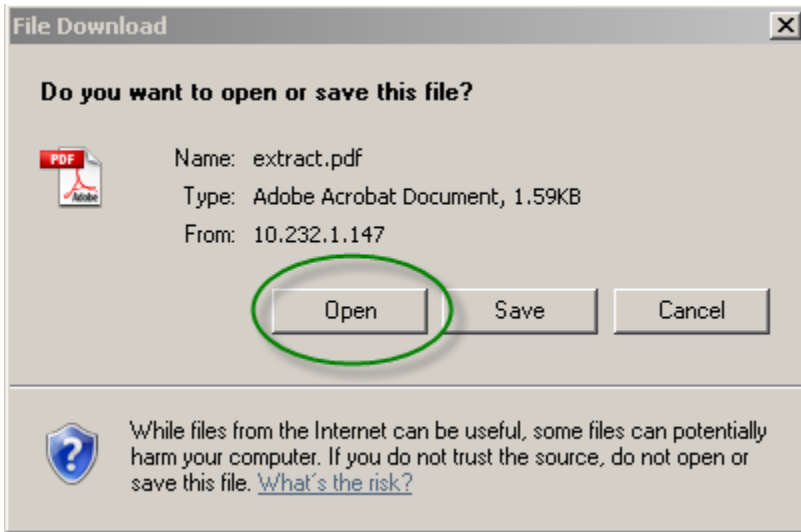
File Download

Do you want to open or save this file?

PDF

Adobe

Name: extract.pdf

Type: Adobe Acrobat Document, 1.59KB

From: 10.232.1.147

Open

Save

Cancel

While files from the Internet can be useful, some files can potentially harm your computer. If you do not trust the source, do not open or save this file. What's the risk?